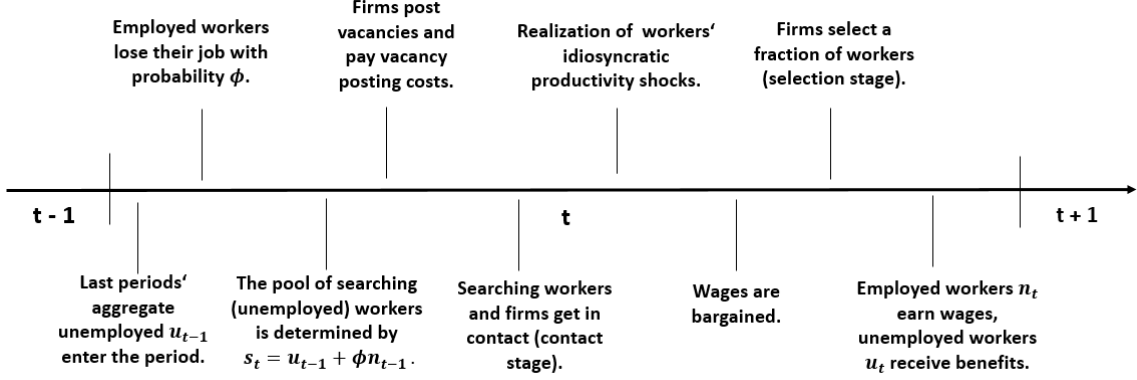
Employed workers lose their job with probability $\phi$.

Firms post vacancies and pay vacancy posting costs.

Realization of workers' idiosyncratic productivity shocks.

Firms select a fraction of workers (selection stage).

t - 1

t

t + 1

Last periods' aggregate unemployed $u_{t-1}$ enter the period.

The pool of searching (unemployed) workers is determined by $s_t = u_{t-1} + \phi n_{t-1}$.

Searching workers and firms get in contact (contact stage).

Wages are bargained.

Employed workers $n_t$ earn wages, unemployed workers $u_t$ receive benefits.